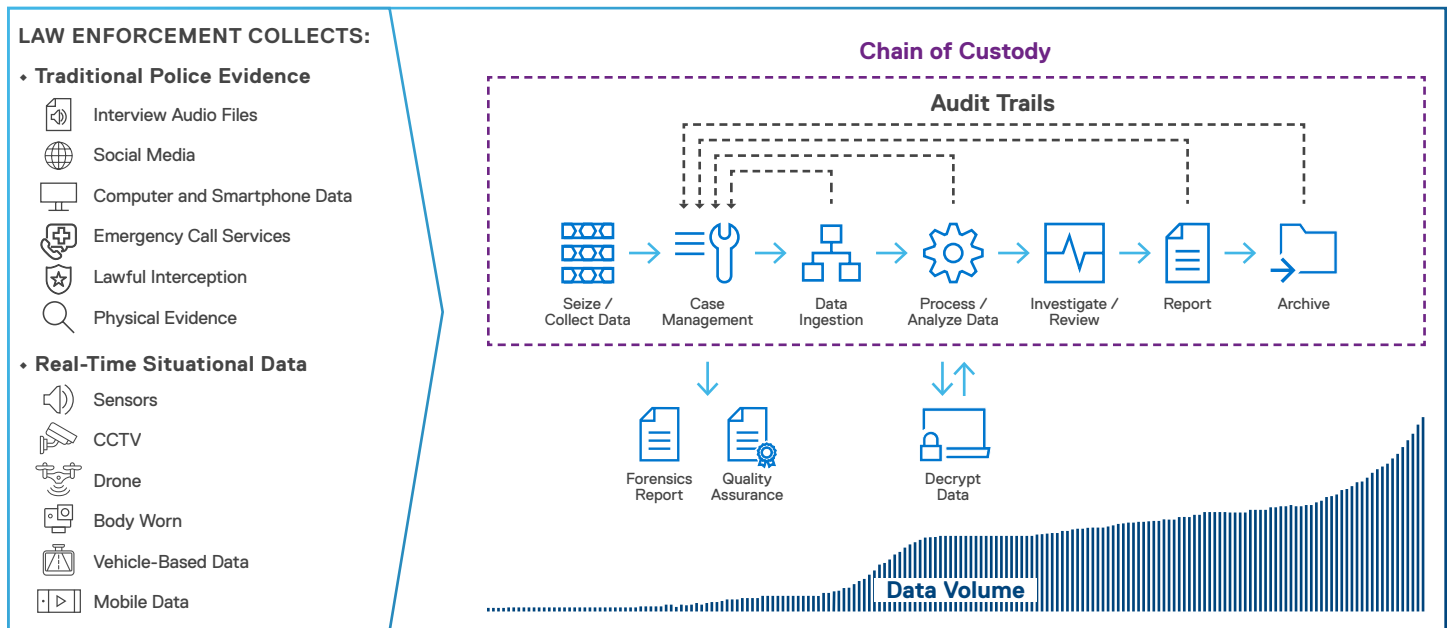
LAW ENFORCEMENT COLLECTS:

Traditional Police Evidence

Interview Audio Files

Social Media

Computer and Smartphone Data

Emergency Call Services

Lawful Interception

Physical Evidence

Real-Time Situational Data

Sensors

CCTV

Drone

Body Worn

Vehicle-Based Data

Mobile Data

Chain of Custody

Audit Trails

Seize / Collect Data

Case Management

Data Ingestion

Process / Analyze Data

Investigate / Review

Report

Archive

Forensics Report

Quality Assurance

Decrypt Data

Data Volume